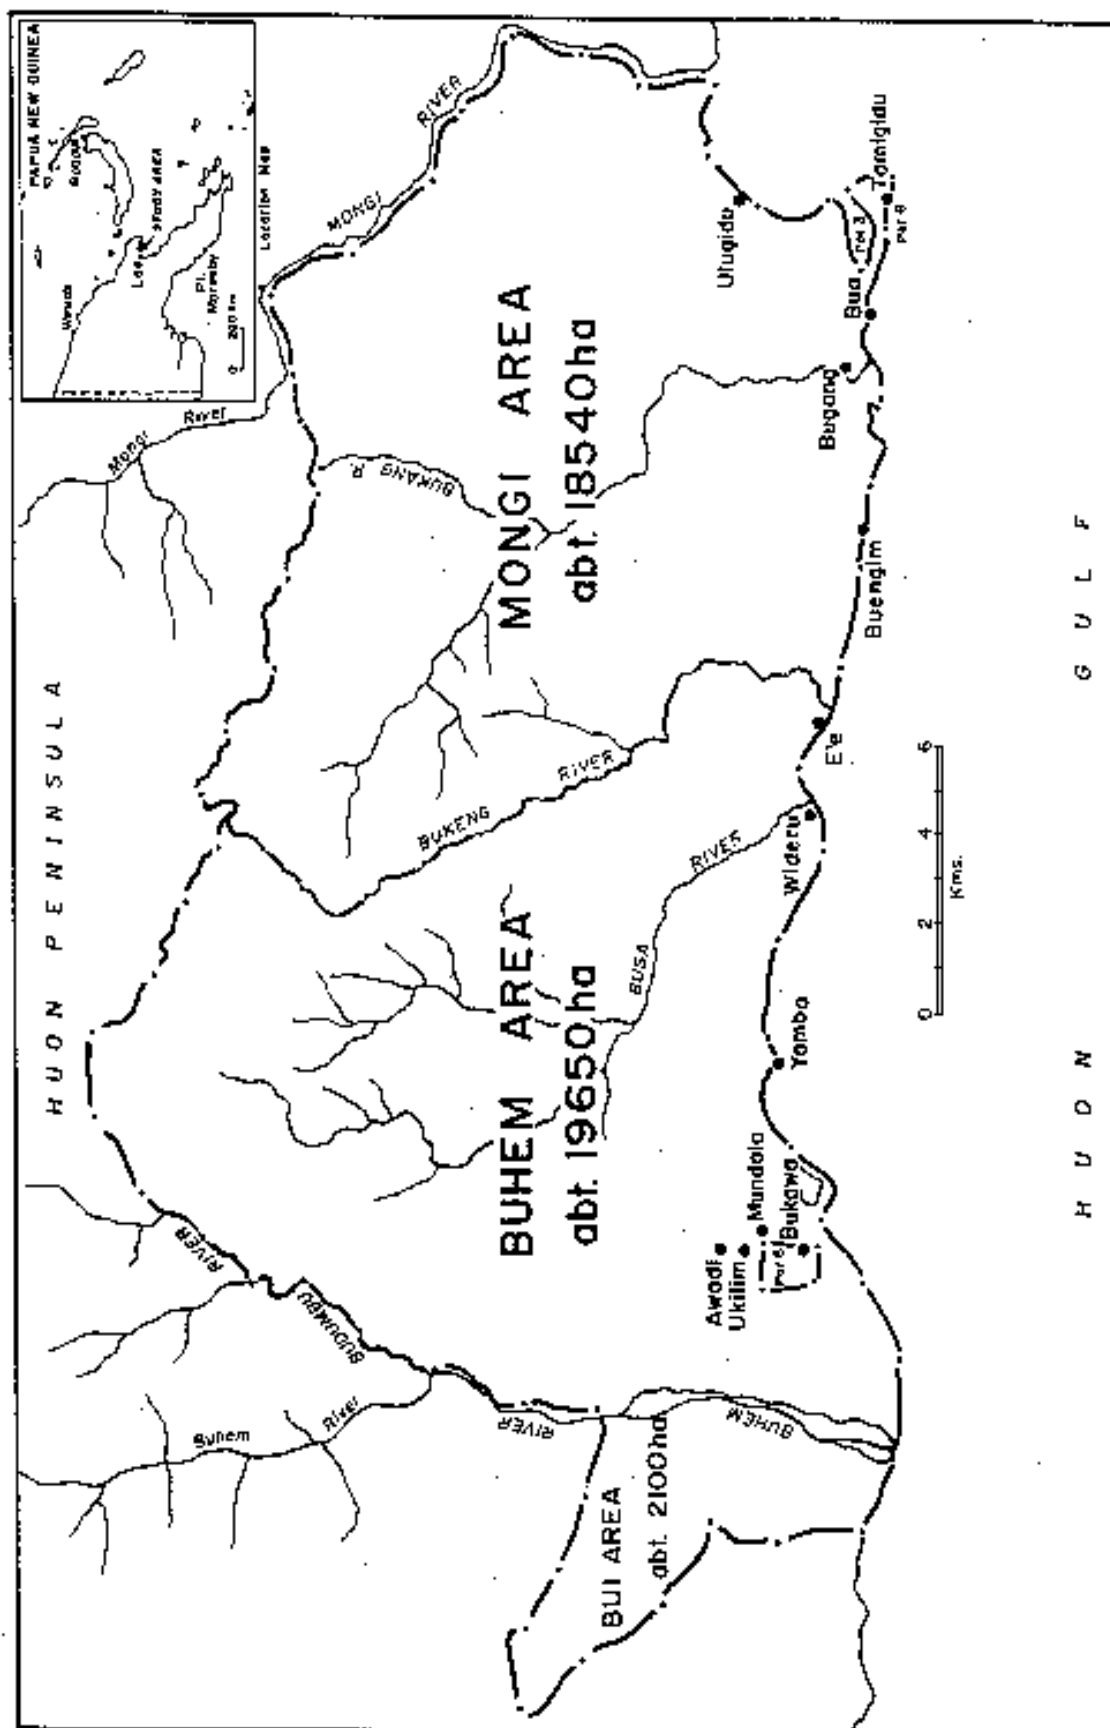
PAPUA NEW GUINEA
Wewak
Madang
Lae
Study AREA
Pt. Moresby
200 km
Location Map

HUON PENINSULA

MONGI RIVER
Mongi River
BUKANG R.
BUKENG RIVER
BUSA RIVER
BUHEMAU RIVER
Buhem River
BUHEM RIVER

MONGI AREA
abt. 18540ha

BUHEM AREA
abt. 19650ha

BUI AREA
abt. 2100ha

Ulugidu
Tamigidu
Bua
Bugang
Buengim
Eve
Wideru
Yambo
Mundala
Bukawa
Awadi
Ukilim

0 2 4 6
Kms.

HUON GULF